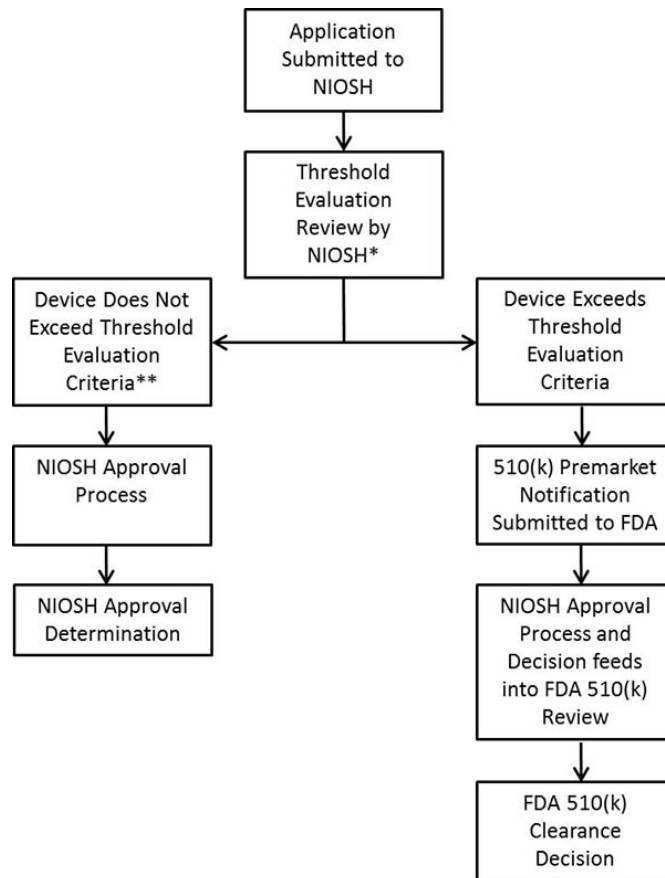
Application Submitted to NIOSH

Threshold Evaluation Review by NIOSH*

Device Does Not Exceed Threshold Evaluation Criteria**

NIOSH Approval Process

NIOSH Approval Determination

Device Exceeds Threshold Evaluation Criteria

510(k) Premarket Notification Submitted to FDA

NIOSH Approval Process and Decision feeds into FDA 510(k) Review

FDA 510(k) Clearance Decision